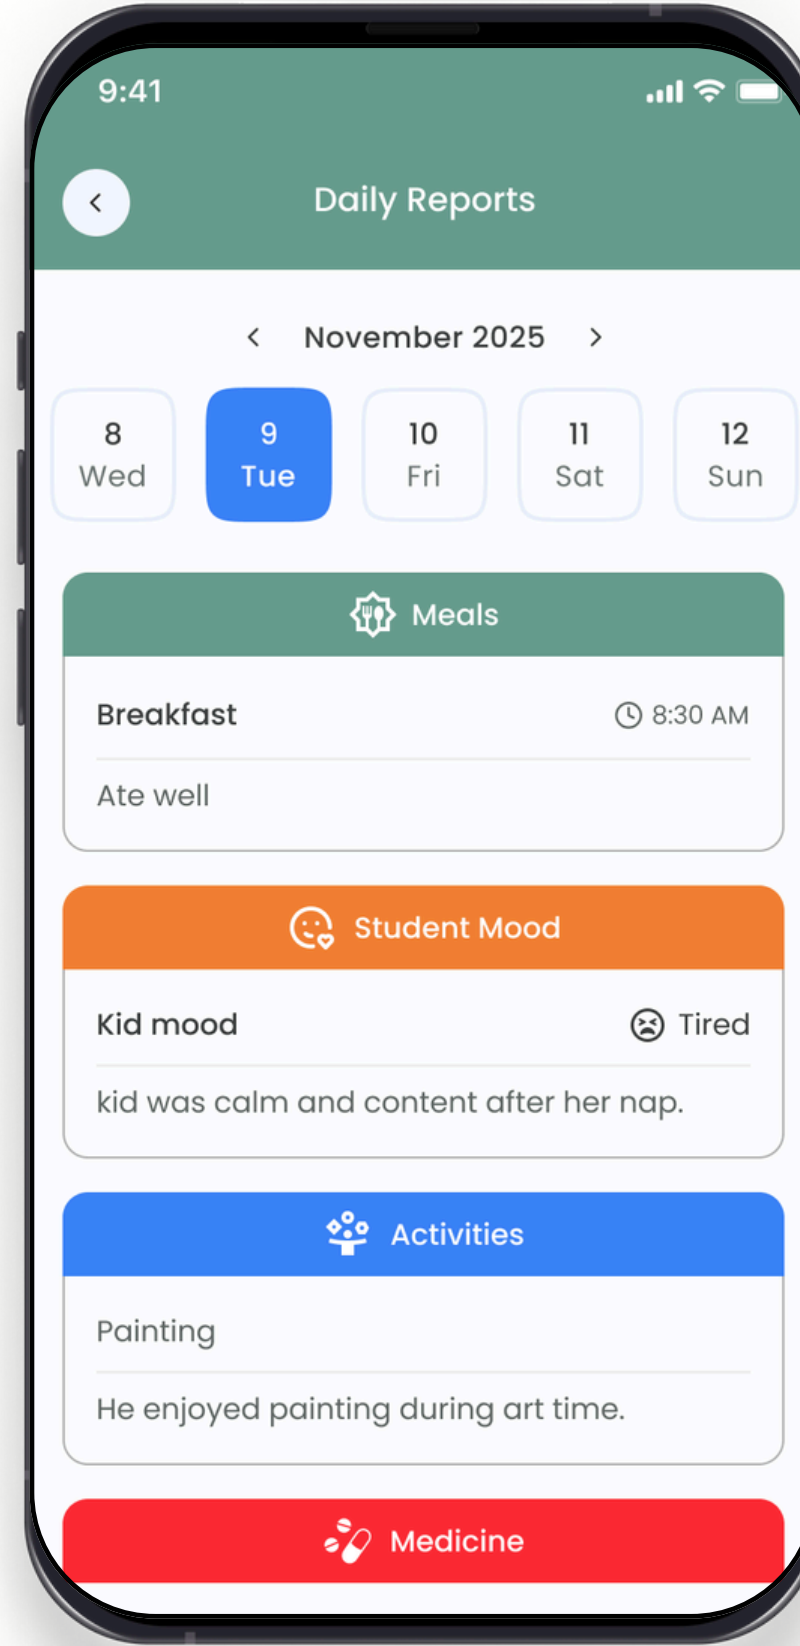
9:41

Daily Reports

November 2025

8
Wed

9
Tue

10
Fri

11
Sat

12
Sun

Meals

Breakfast

8:30 AM

Ate well

Student Mood

Kid mood

Tired

kid was calm and content after her nap.

Activities

Painting

He enjoyed painting during art time.

Medicine